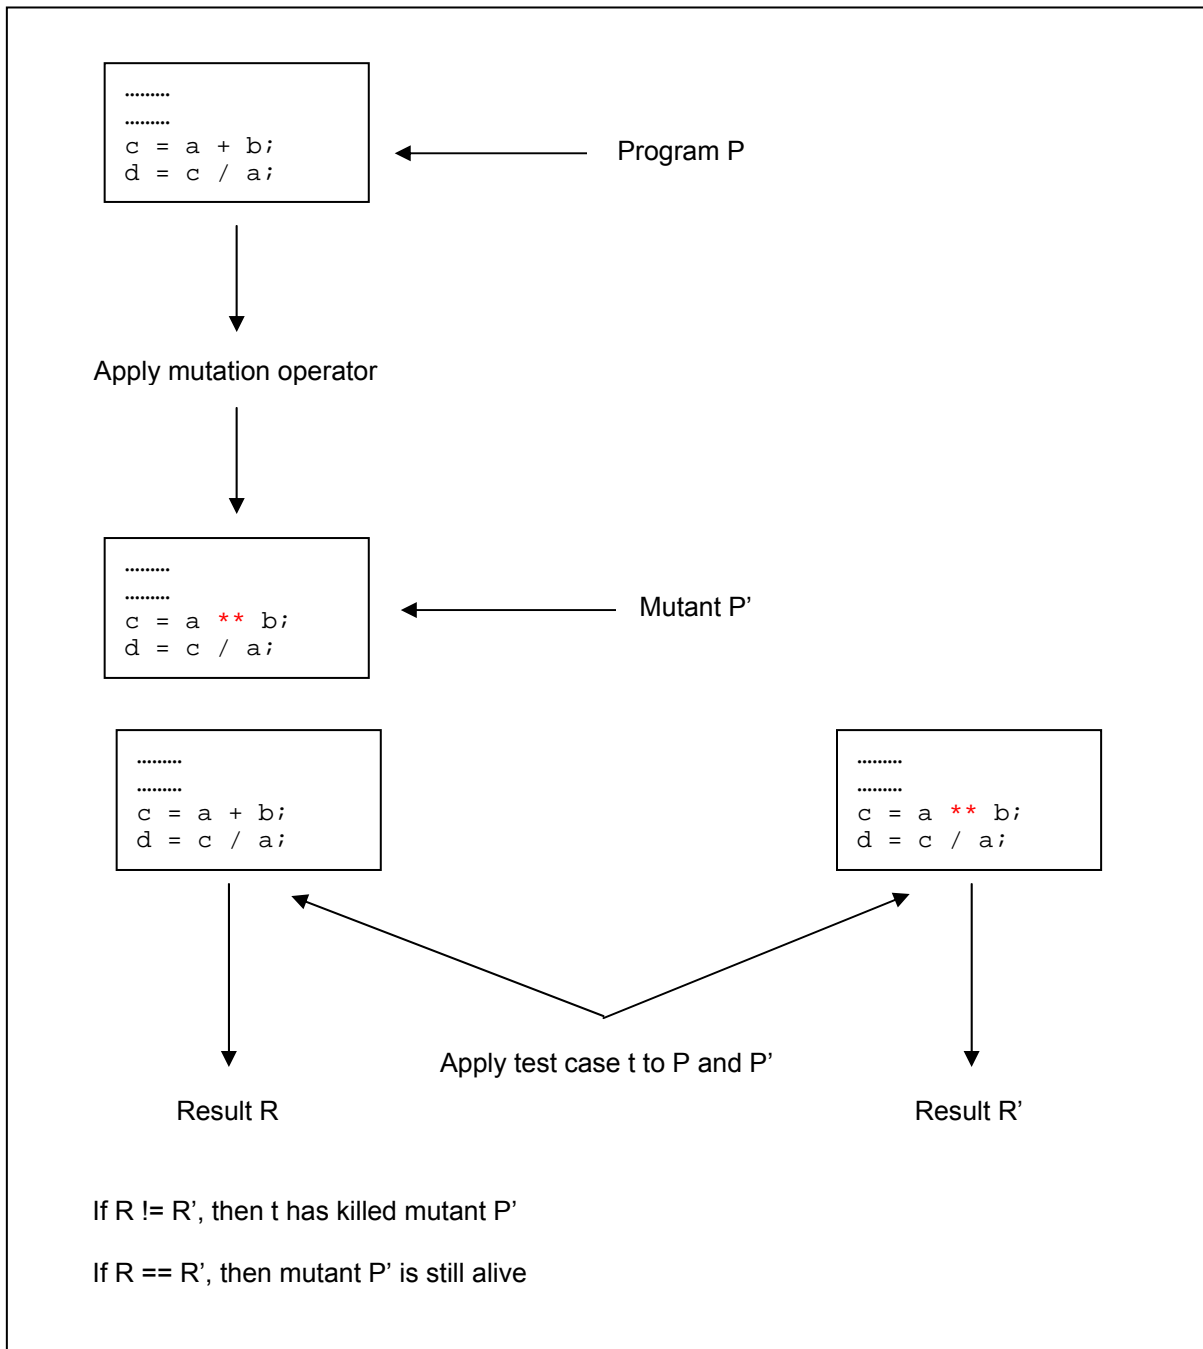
………
………
c = a + b;
d = c / a;

Program P

Apply mutation operator

………
………
c = a ** b;
d = c / a;

Mutant P’

………
………
c = a + b;
d = c / a;

………
………
c = a ** b;
d = c / a;

Apply test case t to P and P’

Result R

Result R’

If R != R’, then t has killed mutant P’

If R == R’, then mutant P’ is still alive